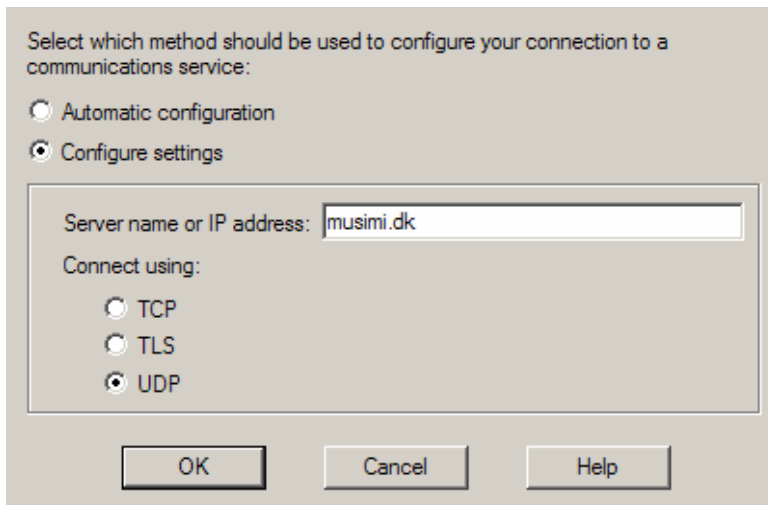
Select which method should be used to configure your connection to a communications service:

Automatic configuration

Configure settings

Server name or IP address: musimi.dk

Connect using:

TCP

TLS

UDP

OK

Cancel

Help